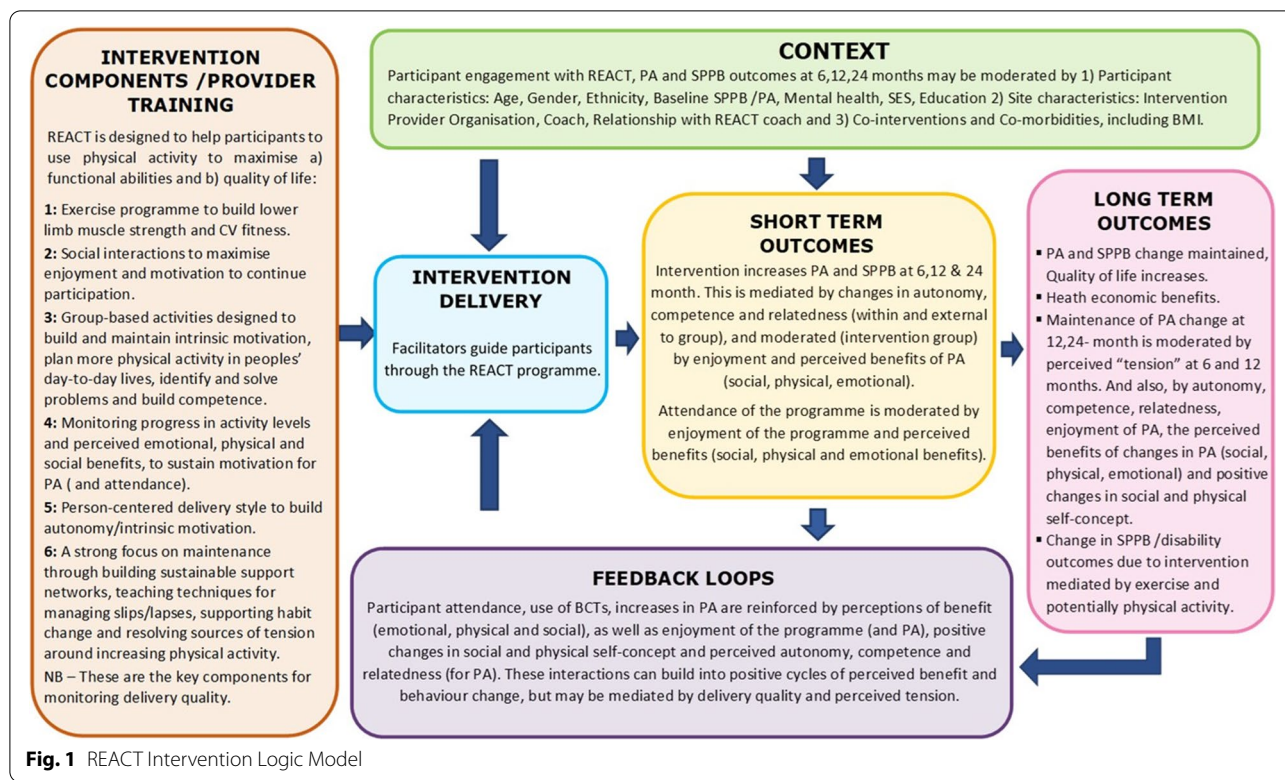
INTERVENTION COMPONENTS /PROVIDER TRAINING

REACT is designed to help participants to use physical activity to maximise a) functional abilities and b) quality of life:

1: Exercise programme to build lower limb muscle strength and CV fitness.

2: Social interactions to maximise enjoyment and motivation to continue participation.

3: Group-based activities designed to build and maintain intrinsic motivation, plan more physical activity in peoples' day-to-day lives, identify and solve problems and build competence.

4: Monitoring progress in activity levels and perceived emotional, physical and social benefits, to sustain motivation for PA ( and attendance).

5: Person-centered delivery style to build autonomy/intrinsic motivation.

6: A strong focus on maintenance through building sustainable support networks, teaching techniques for managing slips/lapses, supporting habit change and resolving sources of tension around increasing physical activity.

NB – These are the key components for monitoring delivery quality.

CONTEXT

Participant engagement with REACT, PA and SPPB outcomes at 6,12,24 months may be moderated by 1) Participant characteristics: Age, Gender, Ethnicity, Baseline SPPB /PA, Mental health, SES, Education 2) Site characteristics: Intervention Provider Organisation, Coach, Relationship with REACT coach and 3) Co-interventions and Co-morbidities, including BMI.

INTERVENTION DELIVERY

Facilitators guide participants through the REACT programme.

SHORT TERM OUTCOMES

Intervention increases PA and SPPB at 6,12 & 24 month. This is mediated by changes in autonomy, competence and relatedness (within and external to group), and moderated (intervention group) by enjoyment and perceived benefits of PA (social, physical, emotional).

Attendance of the programme is moderated by enjoyment of the programme and perceived benefits (social, physical and emotional benefits).

LONG TERM OUTCOMES

▪ PA and SPPB change maintained, Quality of life increases.
▪ Heath economic benefits.
▪ Maintenance of PA change at 12,24- month is moderated by perceived "tension" at 6 and 12 months. And also, by autonomy, competence, relatedness, enjoyment of PA, the perceived benefits of changes in PA (social, physical, emotional) and positive changes in social and physical self-concept.
▪ Change in SPPB /disability outcomes due to intervention mediated by exercise and potentially physical activity.

FEEDBACK LOOPS

Participant attendance, use of BCTs, increases in PA are reinforced by perceptions of benefit (emotional, physical and social), as well as enjoyment of the programme (and PA), positive changes in social and physical self-concept and perceived autonomy, competence and relatedness (for PA). These interactions can build into positive cycles of perceived benefit and behaviour change, but may be mediated by delivery quality and perceived tension.

Fig. 1 REACT Intervention Logic Model